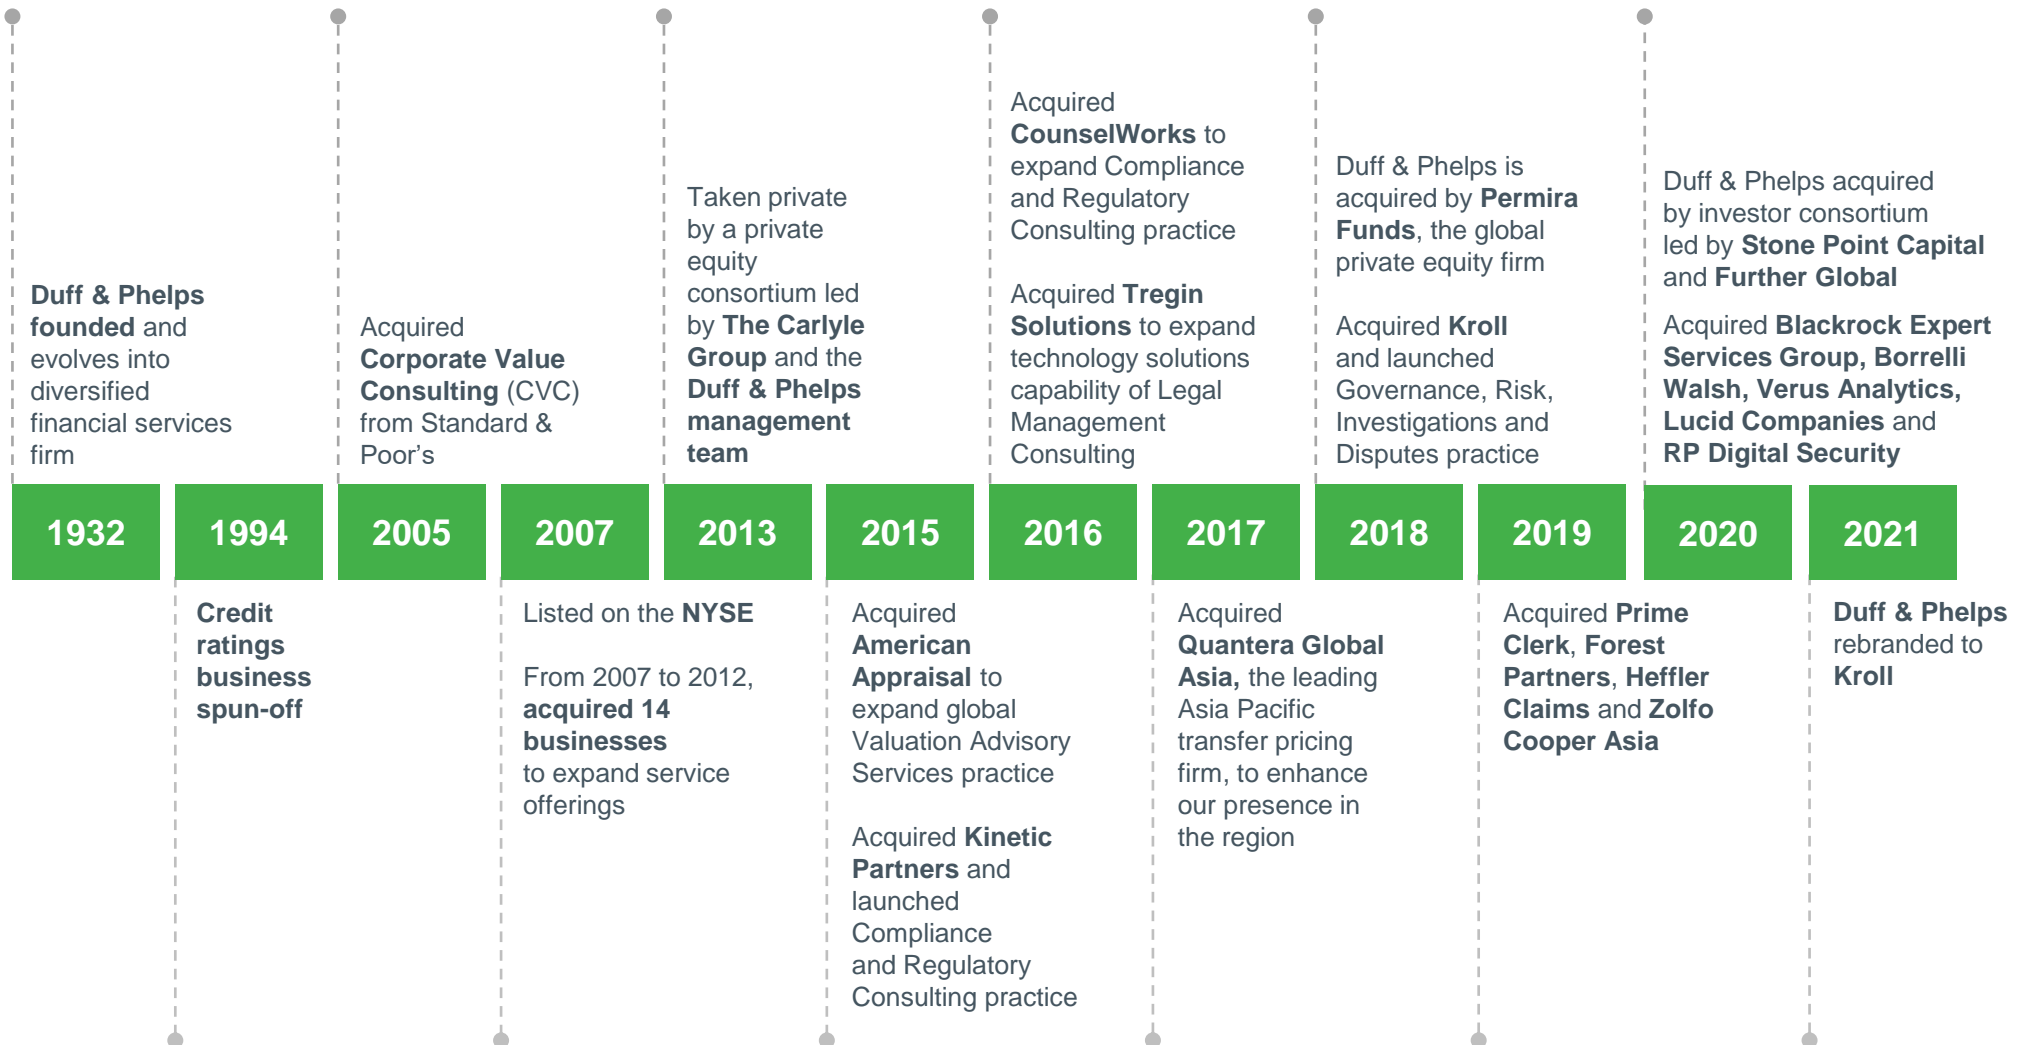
Duff & Phelps founded and evolves into diversified financial services firm

Acquired Corporate Value Consulting (CVC) from Standard & Poor's

Taken private by a private equity consortium led by The Carlyle Group and the Duff & Phelps management team

Acquired CounselWorks to expand Compliance and Regulatory Consulting practice

Acquired Tregin Solutions to expand technology solutions capability of Legal Management Consulting

Duff & Phelps is acquired by Permira Funds, the global private equity firm

Acquired Kroll and launched Governance, Risk, Investigations and Disputes practice

Duff & Phelps acquired by investor consortium led by Stone Point Capital and Further Global

Acquired Blackrock Expert Services Group, Borrelli Walsh, Verus Analytics, Lucid Companies and RP Digital Security

| 1932 | 1994 | 2005 | 2007 | 2013 | 2015 | 2016 | 2017 | 2018 | 2019 | 2020 | 2021 |
|---|---|---|---|---|---|---|---|---|---|---|---|

Credit ratings business spun-off

Listed on the NYSE

From 2007 to 2012, acquired 14 businesses to expand service offerings

Acquired American Appraisal to expand global Valuation Advisory Services practice

Acquired Kinetic Partners and launched Compliance and Regulatory Consulting practice

Acquired Quantera Global Asia, the leading Asia Pacific transfer pricing firm, to enhance our presence in the region

Acquired Prime Clerk, Forest Partners, Heffler Claims and Zolfo Cooper Asia

Duff & Phelps rebranded to Kroll